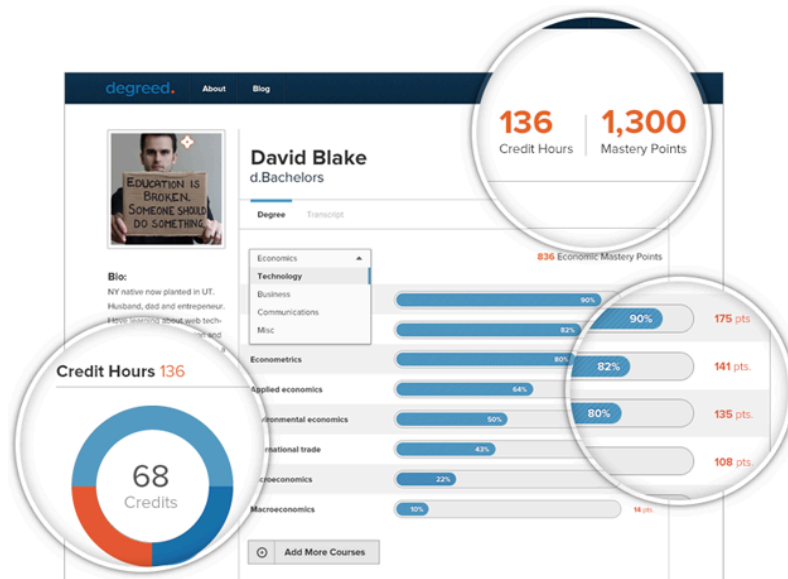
degreed. About Blog

136 Credit Hours | 1,300 Mastery Points

EDUCATION IS BROKEN. SOMEONE SHOULD DO SOMETHING

David Blake
d.Bachelors

Degree Transcript

Economics
Technology
Business
Communications
Misc

836 Economic Mastery Points

Bio:
NY native now planted in UT. Husband, dad and entrepeneur. I have learning about web tech-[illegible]

Credit Hours 136

68 Credits

90%
82%
Econometrics 80%
Applied economics 64%
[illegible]ronmental economics 50%
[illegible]rnational trade 43%
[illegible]roeconomics 22%
Macroeconomics 10% 14 pts.

90% 175 pts.
82% 141 pts.
80% 135 pts.
108 pts.

Add More Courses